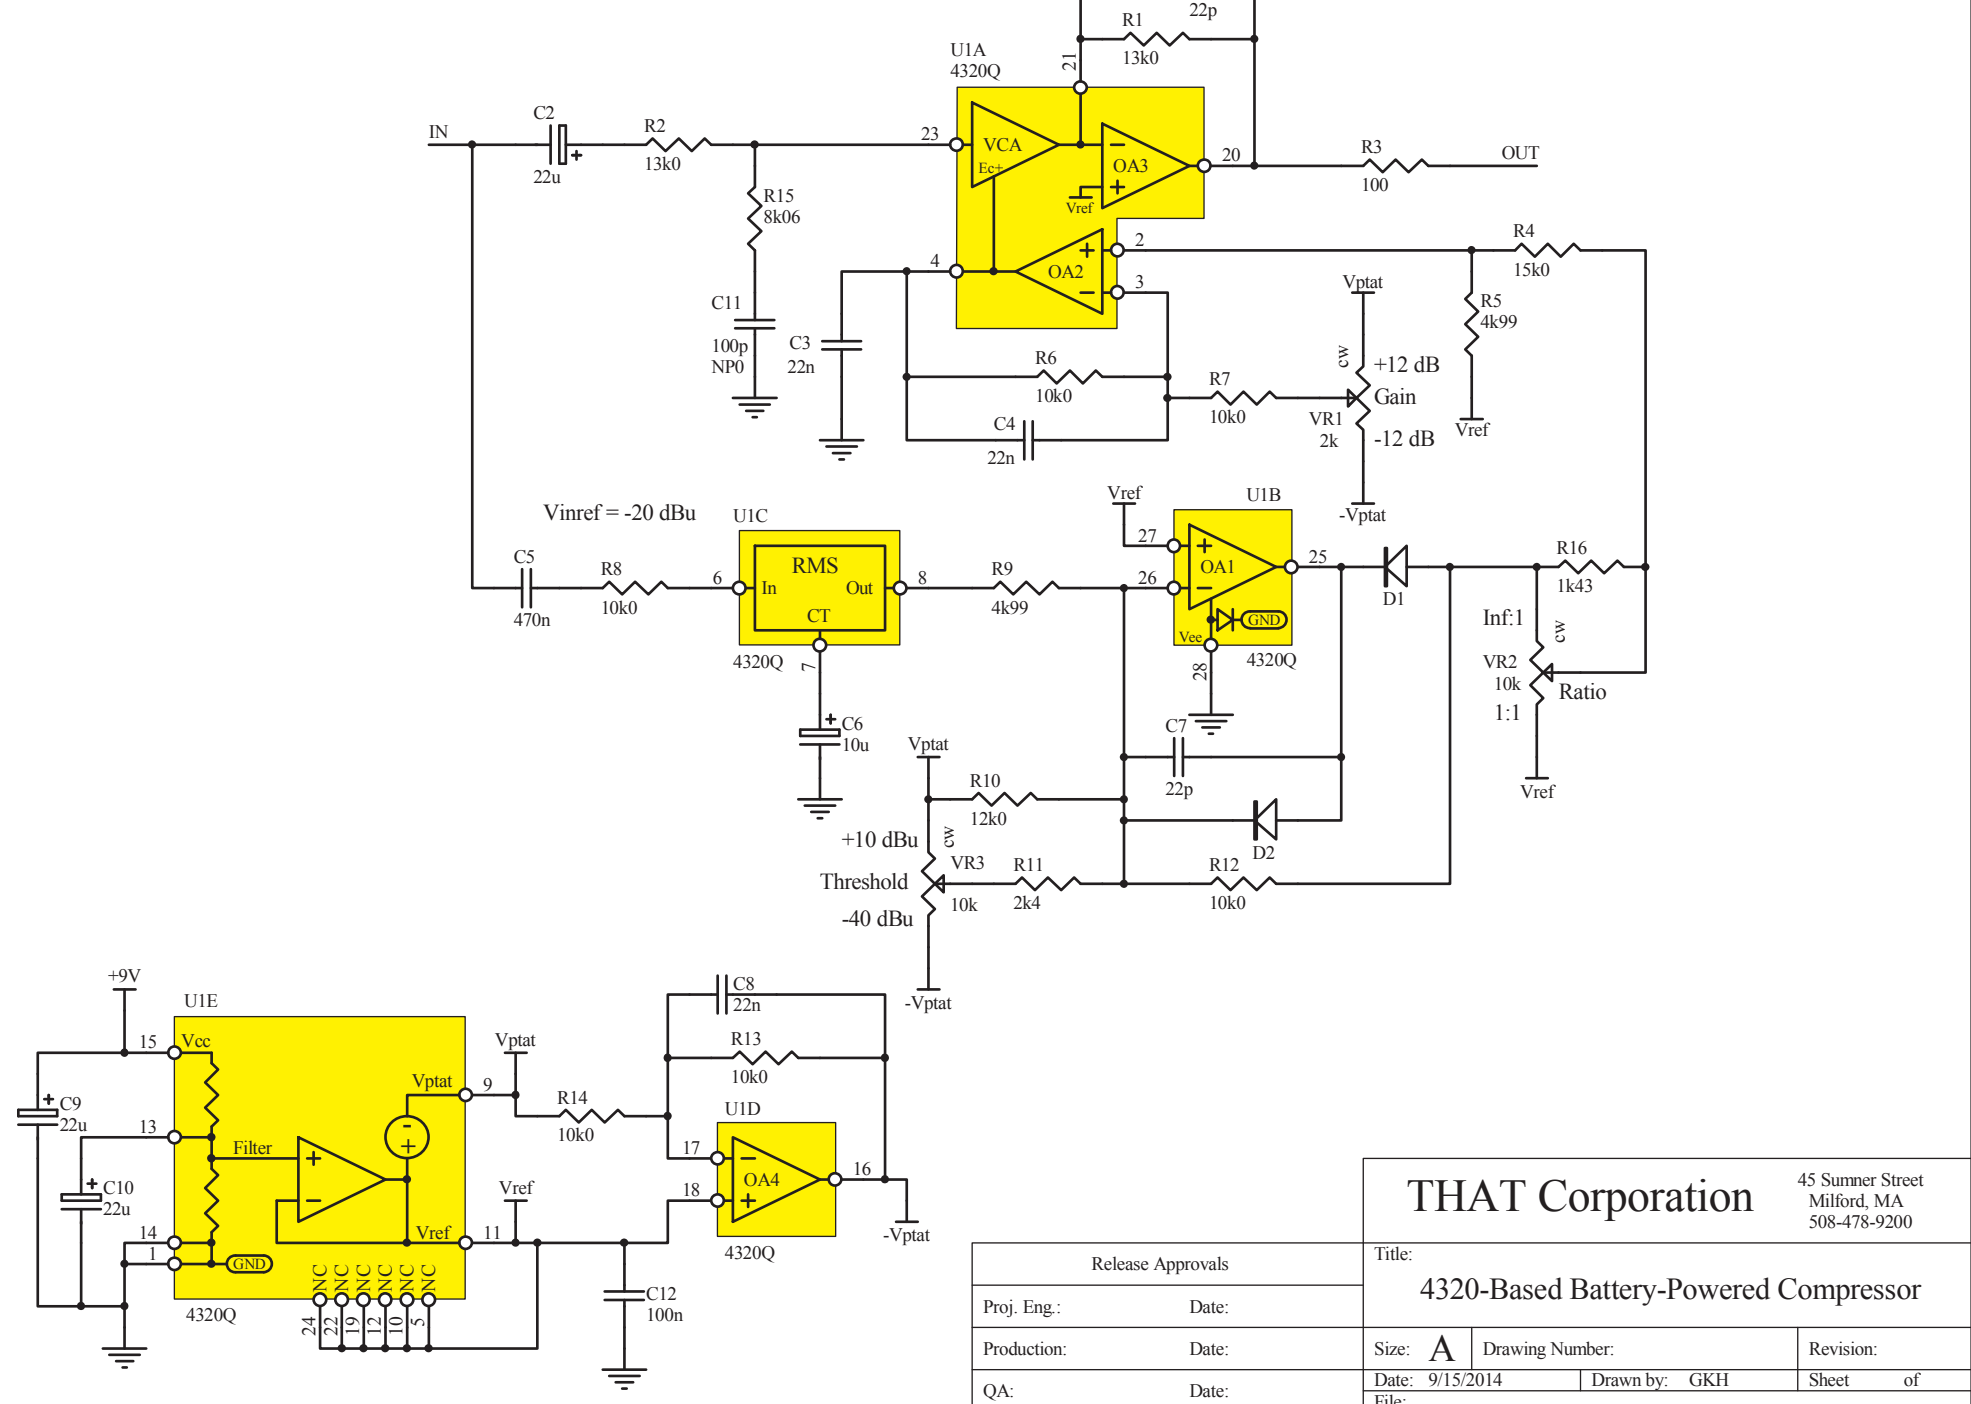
R1 22p
13k0
U1A
4320Q
21
IN
C2
22u
R2
13k0
23
VCA
Ec+
OA3
Vref
20
R3
100
OUT
R15
8k06
4
OA2
2
3
R4
15k0
Vptat
R5
4k99
C11
100p
NP0
C3
22n
R6
10k0
R7
10k0
cw
+12 dB
Gain
VR1
2k
-12 dB
Vref
C4
22n
-Vptat
Vinref = -20 dBu
U1C
Vref
U1B
C5
470n
R8
10k0
6
RMS
In
Out
CT
8
R9
4k99
27
26
OA1
Vee
GND
25
D1
R16
1k43
4320Q
7
28
4320Q
Inf:1
cw
VR2
10k
Ratio
1:1
C6
10u
Vptat
C7
22p
Vref
R10
12k0
+10 dBu
cw
VR3
R11
D2
R12
Threshold
10k
2k4
10k0
-40 dBu
-Vptat
+9V
U1E
C8
22n
15
Vcc
Vptat
R13
10k0
C9
22u
Vptat
9
R14
10k0
U1D
13
Filter
17
OA4
16
C10
22u
Vref
18
14
Vref
11
-Vptat
1
GND
4320Q
NC NC NC NC NC NC
24 22 19 12 10 5
4320Q
C12
100n
THAT Corporation
45 Sumner Street
Milford, MA
508-478-9200
Release Approvals
Title:
4320-Based Battery-Powered Compressor
Proj. Eng.:
Date:
Production:
Date:
Size: A
Drawing Number:
Revision:
QA:
Date:
Date: 9/15/2014
Drawn by: GKH
Sheet of
File: